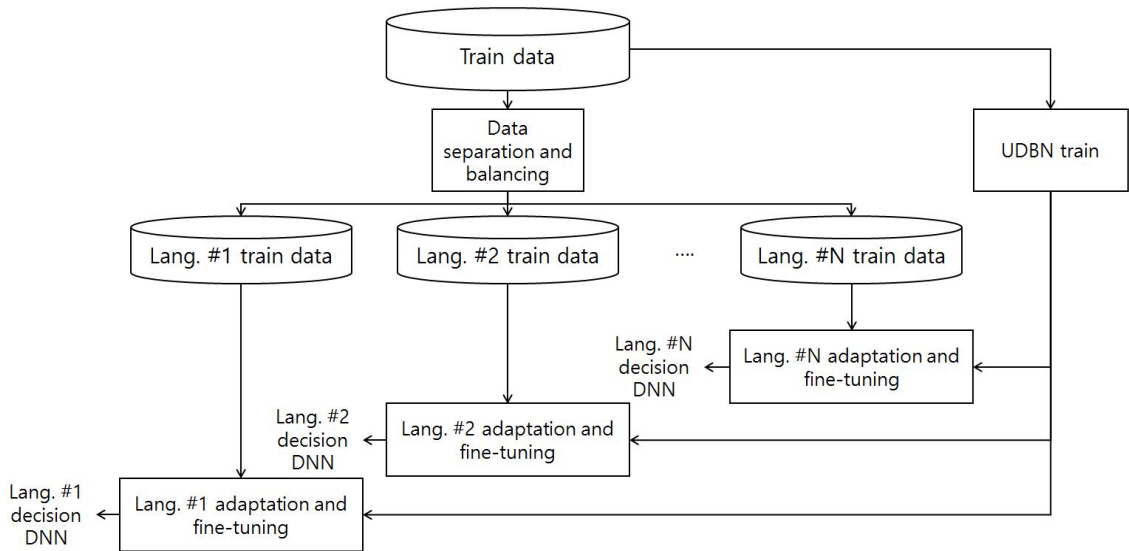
Train data

Data separation and balancing

UDBN train

Lang. #1 train data

Lang. #2 train data

....

Lang. #N train data

Lang. #N decision DNN

Lang. #N adaptation and fine-tuning

Lang. #2 decision DNN

Lang. #2 adaptation and fine-tuning

Lang. #1 decision DNN

Lang. #1 adaptation and fine-tuning